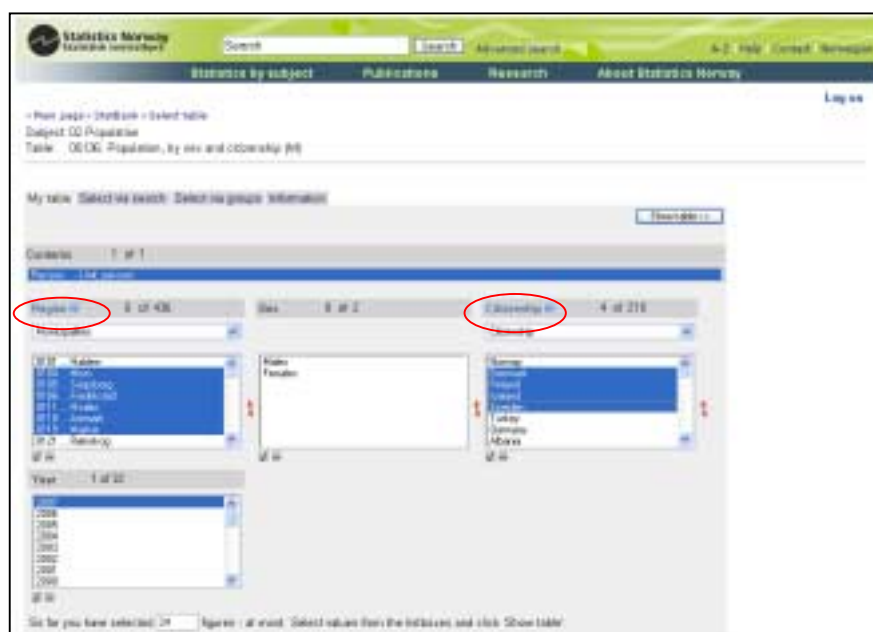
Statistics Norway
Statistisk sentralbyrå

Search
Search
Advanced search
A-Z Help Contact Norwegian

Statistics by subject
Publications
Research
About Statistics Norway

Log on

› Main page › StatBank › Select table
Subject: 02 Population
Table: 06 06: Population, by sex and citizenship (M)

My table
Select via search
Select via groups
Information

Show table

Contents 1 of 1
Persons Unit: persons

Region 8 of 436
Municipalities
0128 Rakkestad
0104 Moss
0105 Sarpsborg
0106 Fredrikstad
0111 Hvaler
0118 Aremark
0119 Marker
0121 Rømskog

Sex 0 of 2
Males
Females

Citizenship 4 of 218
Citizenship
Norway
Denmark
Finland
Iceland
Sweden
Turkey
Germany
Albania

Year 1 of 32
2007
2006
2005
2004
2003
2002
2001
2000

So far you have selected 24 figures - at most. Select values from the listboxes and click 'Show table'.